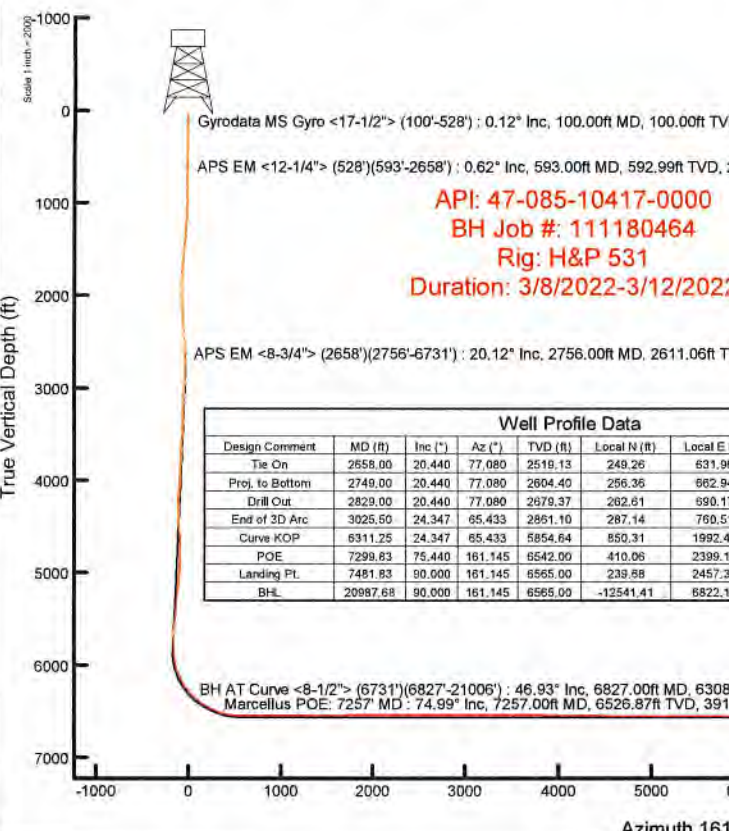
Scale 1 inch = 2000

-1000

0

1000

2000

3000

4000

5000

6000

7000

True Vertical Depth (ft)

Gyrodata MS Gyro <17-1/2"> (100'-528') : 0.12° Inc, 100.00ft MD, 100.00ft TV

APS EM <12-1/4"> (528')(593'-2658') : 0.62° Inc, 593.00ft MD, 592.99ft TVD,

API: 47-085-10417-0000
BH Job #: 111180464
Rig: H&P 531
Duration: 3/8/2022-3/12/202

APS EM <8-3/4"> (2658')(2756'-6731') : 20.12° Inc, 2756.00ft MD, 2611.06ft T

Well Profile Data

| Design Comment | MD (ft) | Inc (°) | Az (°) | TVD (ft) | Local N (ft) | Local E |
|---|---|---|---|---|---|---|
| Tie On | 2658.00 | 20.440 | 77.080 | 2519.13 | 249.26 | 631.9 |
| Proj. to Bottom | 2749.00 | 20.440 | 77.080 | 2604.40 | 256.36 | 662.9 |
| Drill Out | 2829.00 | 20.440 | 77.080 | 2679.37 | 262.61 | 690.1 |
| End of 3D Arc | 3025.50 | 24.347 | 65.433 | 2861.10 | 287.14 | 760.5 |
| Curve KOP | 6311.25 | 24.347 | 65.433 | 5854.64 | 850.31 | 1992.4 |
| POE | 7299.83 | 75.440 | 161.145 | 6542.00 | 410.06 | 2399.1 |
| Landing Pt. | 7481.83 | 90.000 | 161.145 | 6565.00 | 239.68 | 2457.3 |
| BHL | 20987.68 | 90.000 | 161.145 | 6565.00 | -12541.41 | 6822.1 |

BH AT Curve <8-1/2"> (6731')(6827'-21006') : 46.93° Inc, 6827.00ft MD, 6308
Marcellus POE: 7257' MD : 74.99° Inc, 7257.00ft MD, 6526.87ft TVD, 391

-1000 0 1000 2000 3000 4000 5000

Azimuth 161